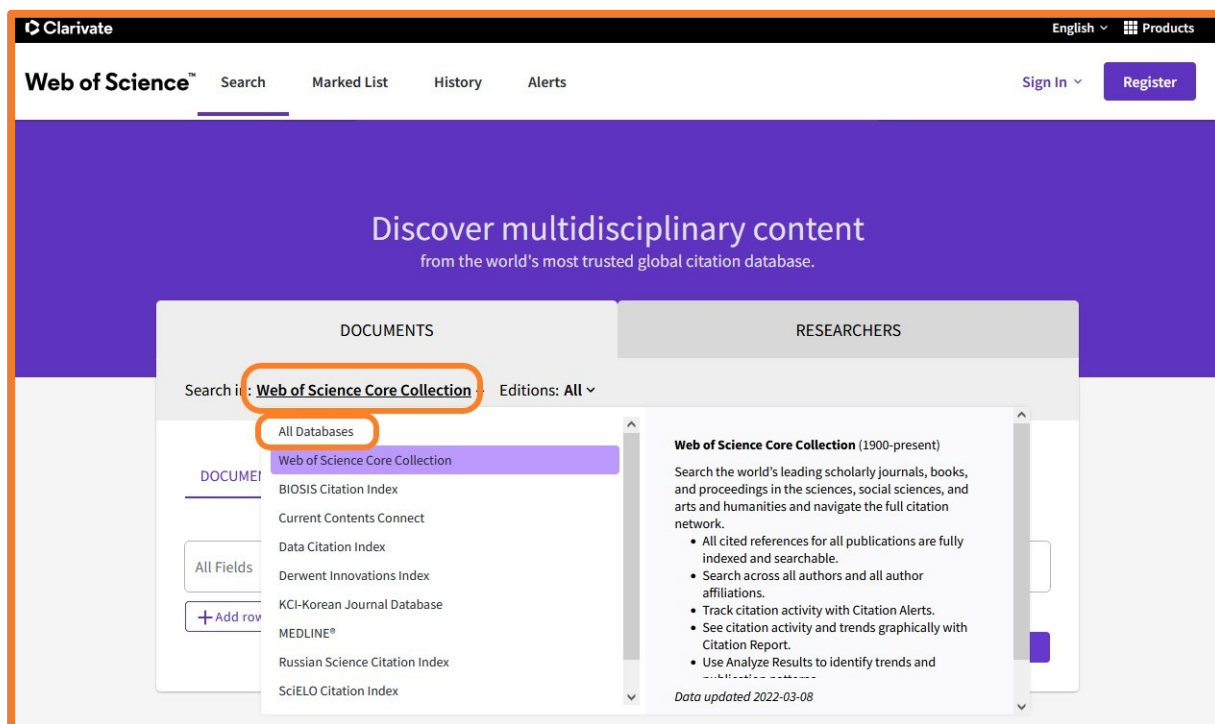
Clarivate

English Products

Web of Science™ Search Marked List History Alerts Sign In Register

Discover multidisciplinary content
from the world's most trusted global citation database.

DOCUMENTS RESEARCHERS

Search i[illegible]: Web of Science Core Collection Editions: All

DOCUMEN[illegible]

All Fields

+ Add row

All Databases
Web of Science Core Collection
BIOSIS Citation Index
Current Contents Connect
Data Citation Index
Derwent Innovations Index
KCI-Korean Journal Database
MEDLINE®
Russian Science Citation Index
SciELO Citation Index

Web of Science Core Collection (1900-present)

Search the world's leading scholarly journals, books, and proceedings in the sciences, social sciences, and arts and humanities and navigate the full citation network.

- All cited references for all publications are fully indexed and searchable.
- Search across all authors and all author affiliations.
- Track citation activity with Citation Alerts.
- See citation activity and trends graphically with Citation Report.
- Use Analyze Results to identify trends and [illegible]

Data updated 2022-03-08